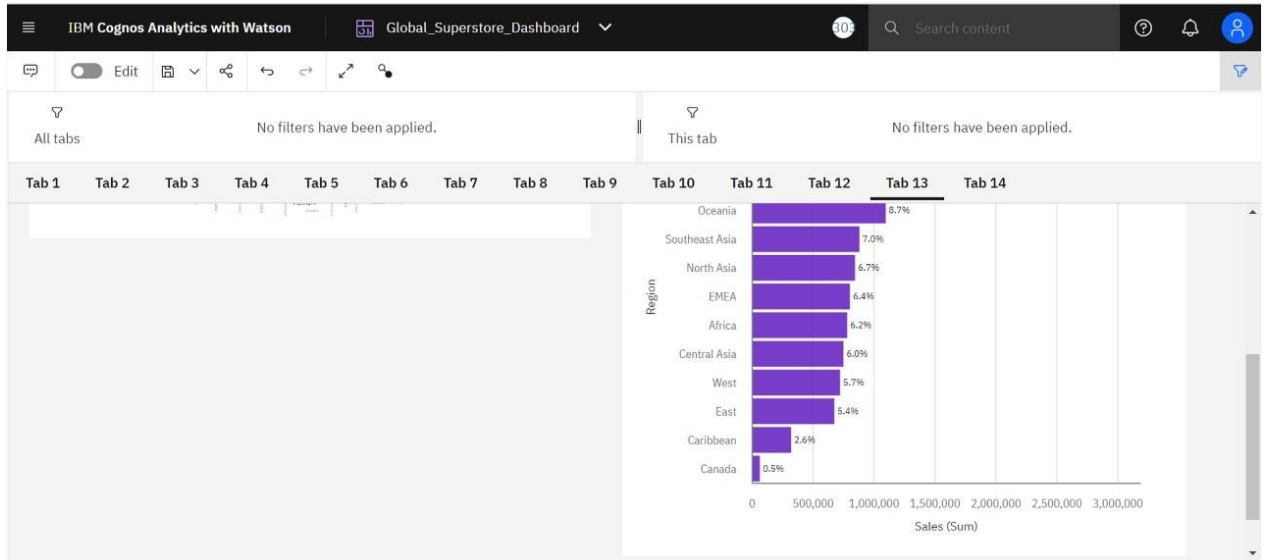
IBM Cognos Analytics with Watson

Global_Superstore_Dashboard

303

Search content

Edit

All tabs

No filters have been applied.

This tab

No filters have been applied.

Tab 1 Tab 2 Tab 3 Tab 4 Tab 5 Tab 6 Tab 7 Tab 8 Tab 9 Tab 10 Tab 11 Tab 12 Tab 13 Tab 14

Region

Oceania 8.7%
Southeast Asia 7.0%
North Asia 6.7%
EMEA 6.4%
Africa 6.2%
Central Asia 6.0%
West 5.7%
East 5.4%
Caribbean 2.6%
Canada 0.5%

0 500,000 1,000,000 1,500,000 2,000,000 2,500,000 3,000,000

Sales (Sum)